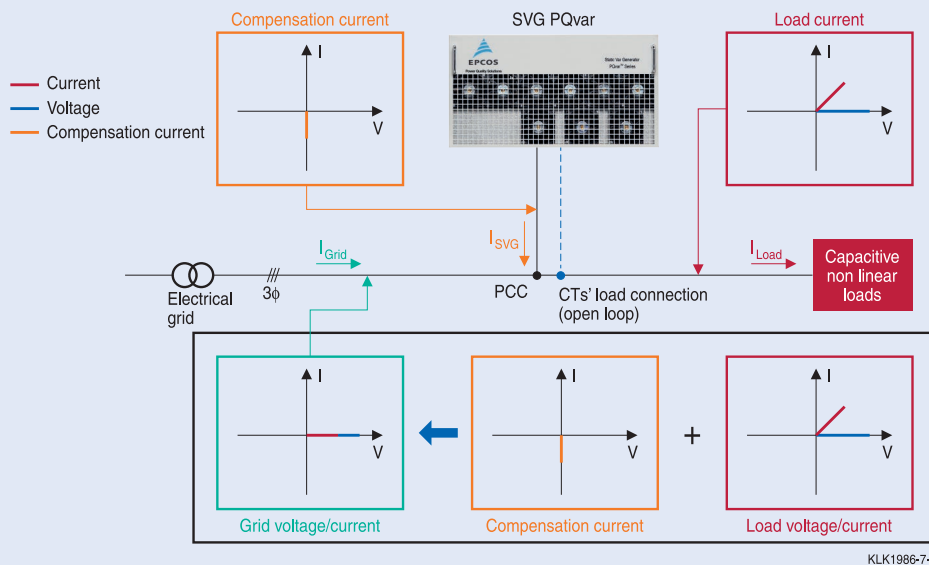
Compensation current

SVG PQvar

EPCOS
Power Quality Solutions

Static Var Generator
PQvar Series

Load current

Current
Voltage
Compensation current

I
V

I
V

$I_{SVG}$

$I_{Grid}$

$I_{Load}$

Capacitive non linear loads

Electrical grid

3ϕ

PCC

CTs' load connection (open loop)

I
V

I
V

+

I
V

Grid voltage/current

Compensation current

Load voltage/current

KLK1986-7-